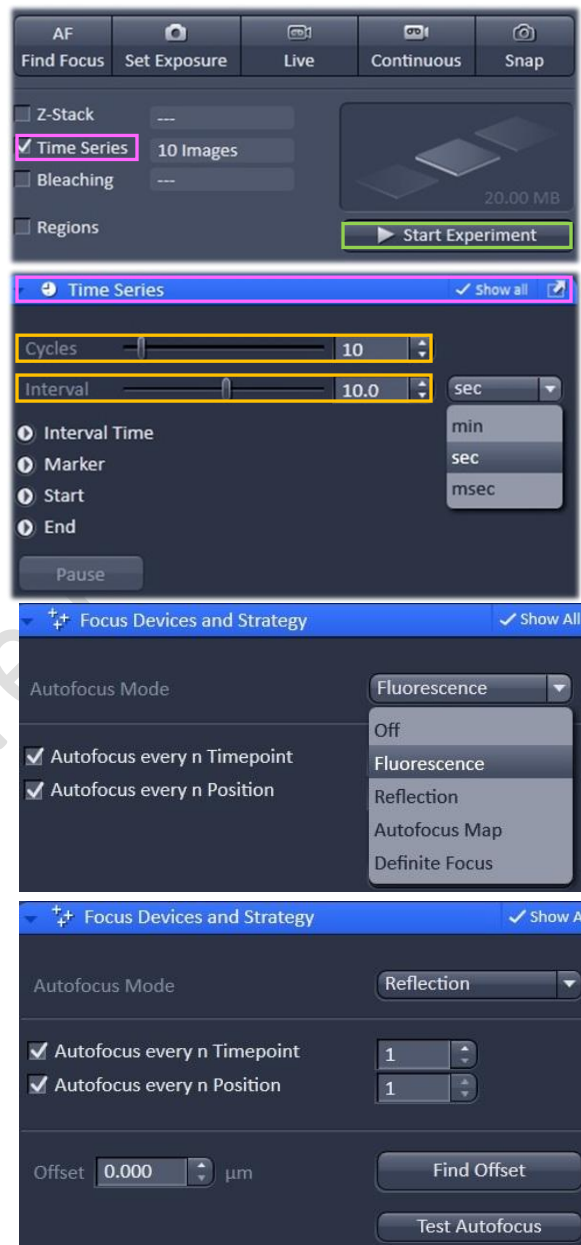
AF Find Focus | Set Exposure | Live | Continuous | Snap

Z-Stack ---
Time Series 10 Images
Bleaching ---
Regions

20.00 MB
Start Experiment

Time Series
Show all

Cycles 10
Interval 10.0 sec
min
sec
msec

Interval Time
Marker
Start
End

Pause

Focus Devices and Strategy
Show All

Autofocus Mode Fluorescence
Off
Fluorescence
Reflection
Autofocus Map
Definite Focus

Autofocus every n Timepoint
Autofocus every n Position

Focus Devices and Strategy
Show A

Autofocus Mode Reflection

Autofocus every n Timepoint 1
Autofocus every n Position 1

Offset 0.000 µm
Find Offset
Test Autofocus